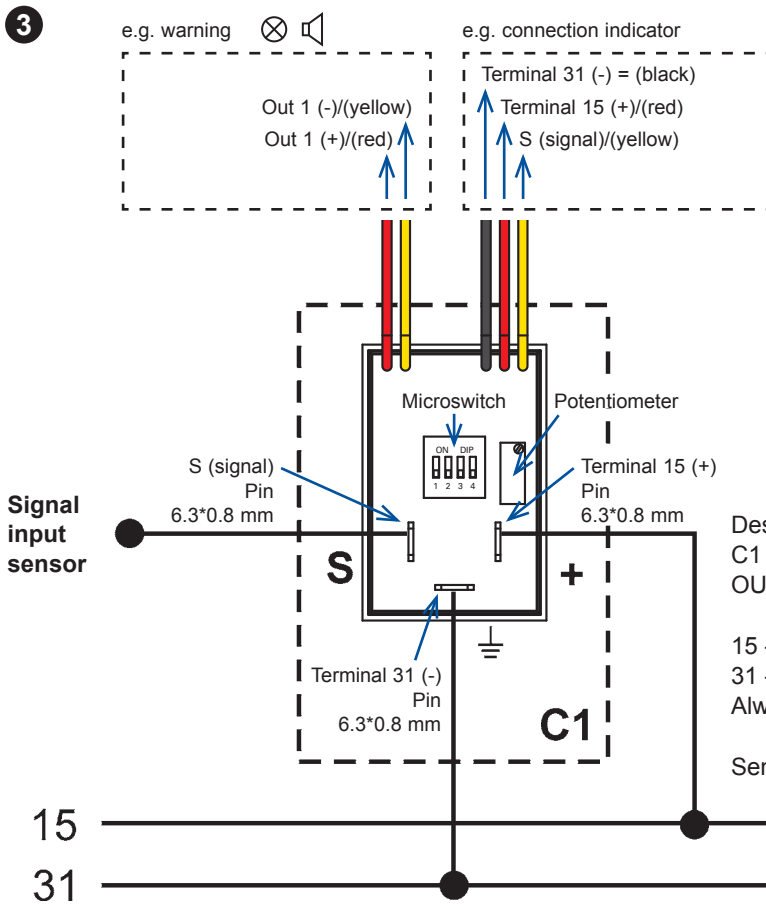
3

e.g. warning

Out 1 (-)/(yellow)
Out 1 (+)/(red)

e.g. connection indicator

Terminal 31 (-) = (black)
Terminal 15 (+)/(red)
S (signal)/(yellow)

Microswitch

ON DIP
1 2 3 4

Potentiometer

S (signal) Pin 6.3*0.8 mm

Terminal 15 (+) Pin 6.3*0.8 mm

Signal input sensor

S

+

Terminal 31 (-) Pin 6.3*0.8 mm

C1

Des
C1
OU

15
31
Alw

Ser

15

31